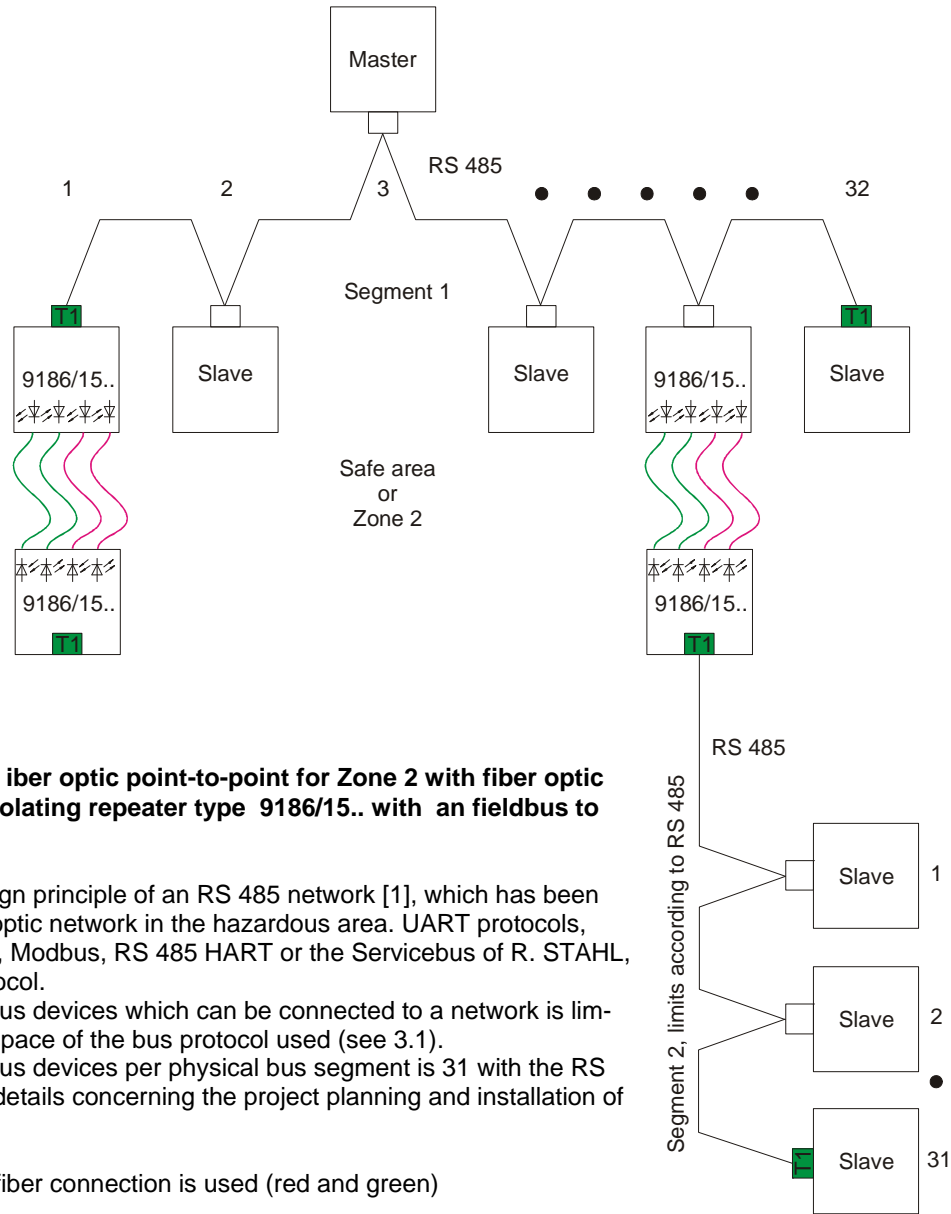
Master

RS 485

1 2 3 32

Segment 1

T1 9186/15..

Slave

Slave

9186/15..

T1 Slave

Safe area or Zone 2

9186/15.. T1

9186/15.. T1

RS 485

fiber optic point-to-point for Zone 2 with fiber optic olating repeater type 9186/15.. with an fieldbus to

gn principle of an RS 485 network [1], which has been optic network in the hazardous area. UART protocols, , Modbus, RS 485 HART or the Servicebus of R. STAHL, ocol.

us devices which can be connected to a network is limpace of the bus protocol used (see 3.1).

us devices per physical bus segment is 31 with the RS details concerning the project planning and installation of

fiber connection is used (red and green)

Segment 2, limits according to RS 485

Slave 1

Slave 2

T1 Slave 31